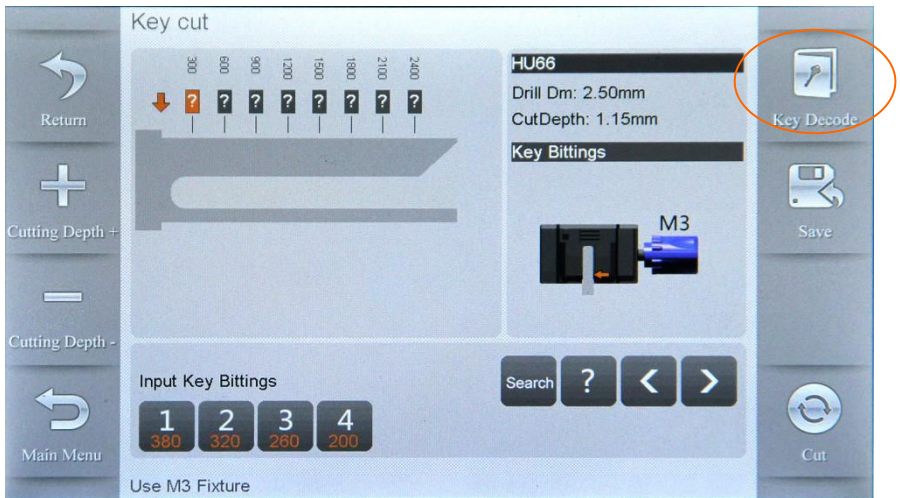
Key cut

Return

Cutting Depth +

Cutting Depth -

Main Menu

300 600 900 1200 1500 1800 2100 2400

? ? ? ? ? ? ? ?

HU66
Drill Dm: 2.50mm
CutDepth: 1.15mm
Key Bittings

M3

Key Decode

Save

Cut

Input Key Bittings

1 380
2 320
3 260
4 200

Search
?
<
>

Use M3 Fixture